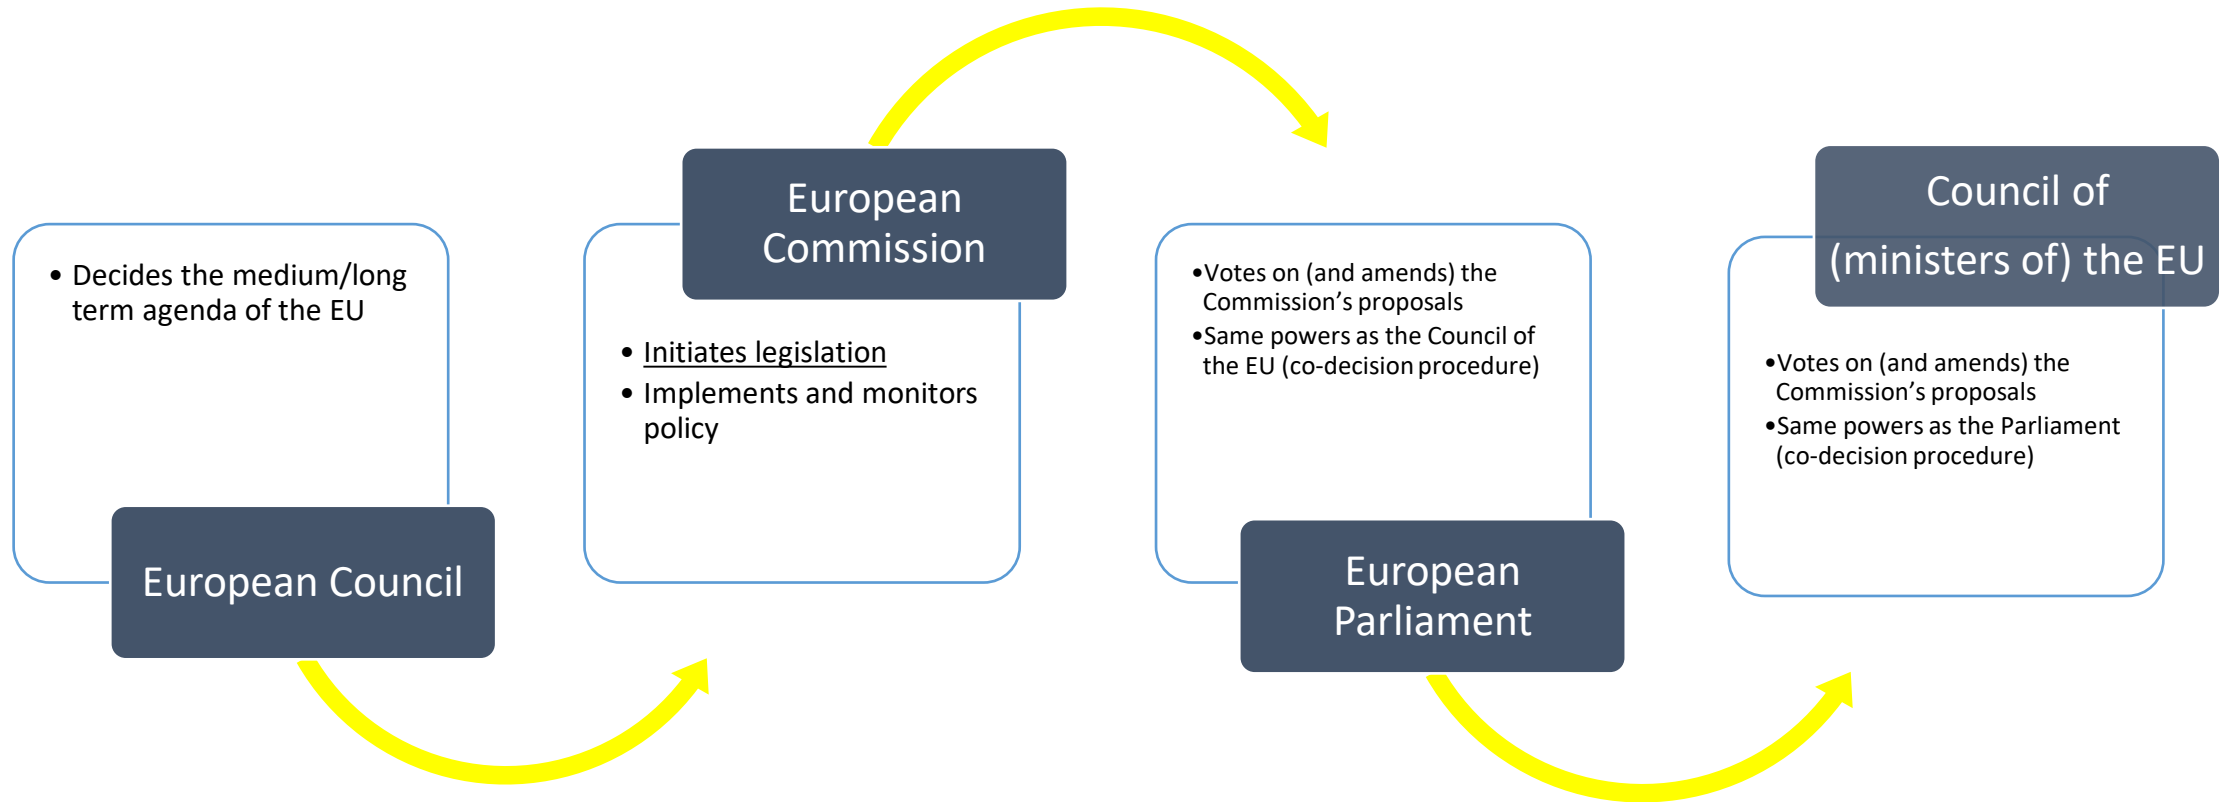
• Decides the medium/long term agenda of the EU

European Council

European Commission

• Initiates legislation
• Implements and monitors policy

• Votes on (and amends) the Commission's proposals
• Same powers as the Council of the EU (co-decision procedure)

European Parliament

Council of (ministers of) the EU

• Votes on (and amends) the Commission's proposals
• Same powers as the Parliament (co-decision procedure)